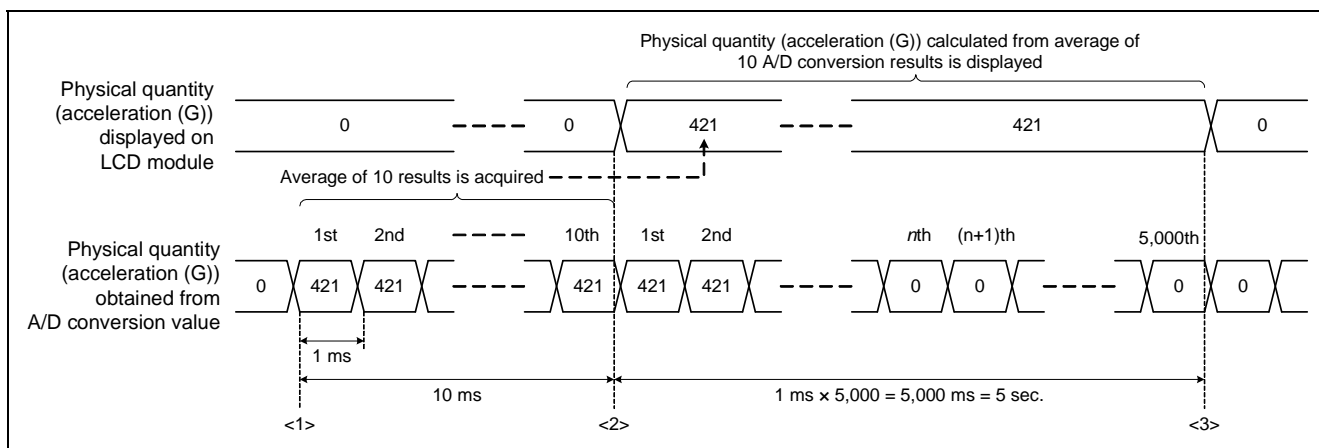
Physical quantity (acceleration (G)) calculated from average of 10 A/D conversion results is displayed

Physical quantity (acceleration (G)) displayed on LCD module

0

0

421

421

0

Average of 10 results is acquired

Physical quantity (acceleration (G)) obtained from A/D conversion value

1st 2nd 10th 1st 2nd *n*th (n+1)th 5,000th

0 421 421 421 421 421 0 0 0 0

1 ms

10 ms

1 ms × 5,000 = 5,000 ms = 5 sec.

<1> <2> <3>